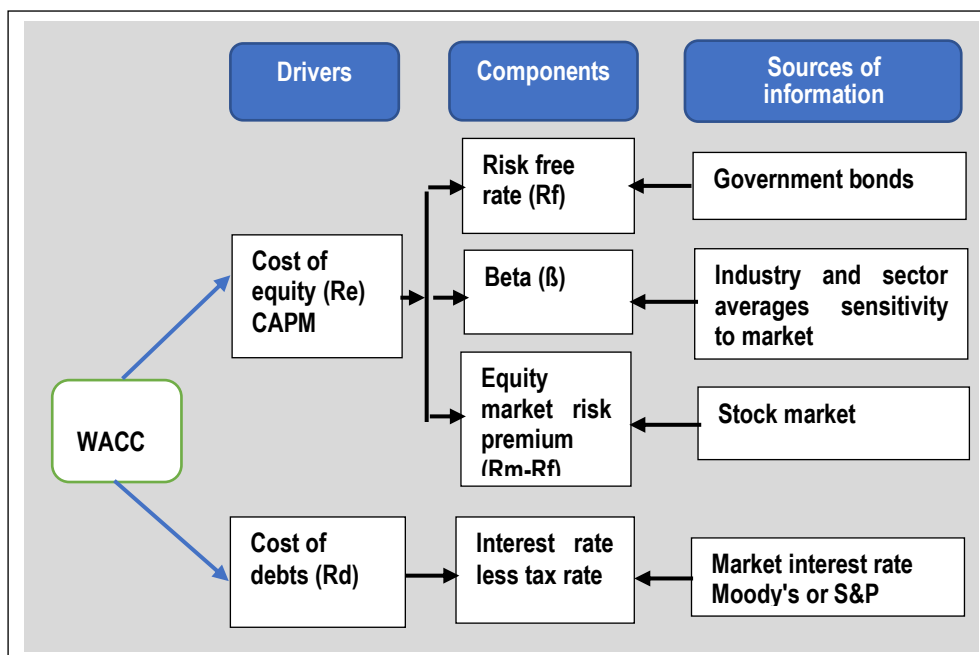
Drivers

Components

Sources of information

WACC

Cost of equity (Re) CAPM

Risk free rate (Rf)

Government bonds

Beta (ß)

Industry and sector averages sensitivity to market

Equity market risk premium (Rm-Rf)

Stock market

Cost of debts (Rd)

Interest rate less tax rate

Market interest rate Moody's or S&P